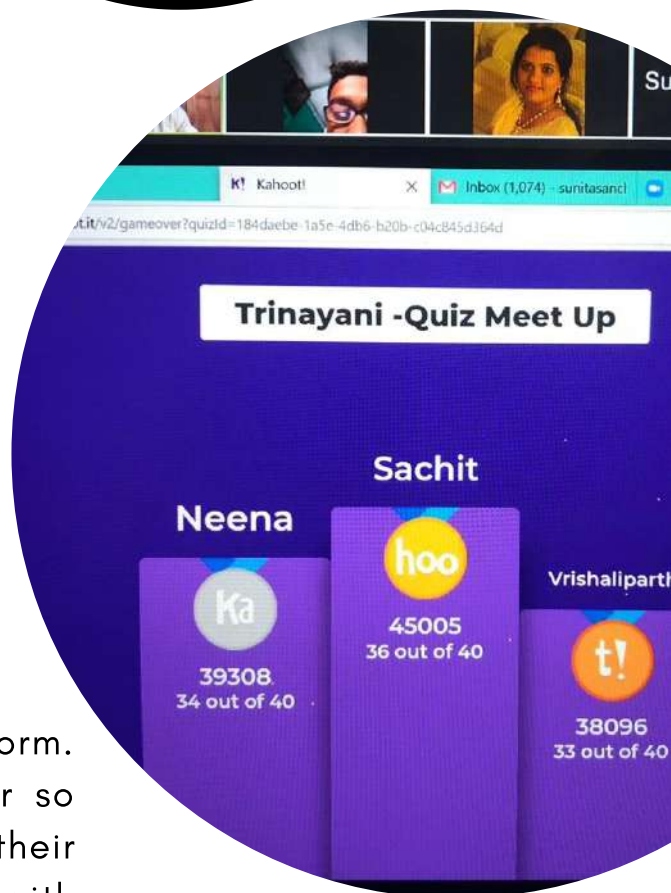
Su

K! Kahoot!

Inbox (1,074) - sunitasancl

ot.it/v2/gameover?quizId=184daebe-1a5e-4db6-b20b-c04c845d364d

Trinayani -Quiz Meet Up

Sachit

hoo

45005
36 out of 40

Neena

Ka

39308
34 out of 40

Vrishaliparth

t!

38096
33 out of 40

orm.
r so
their
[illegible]